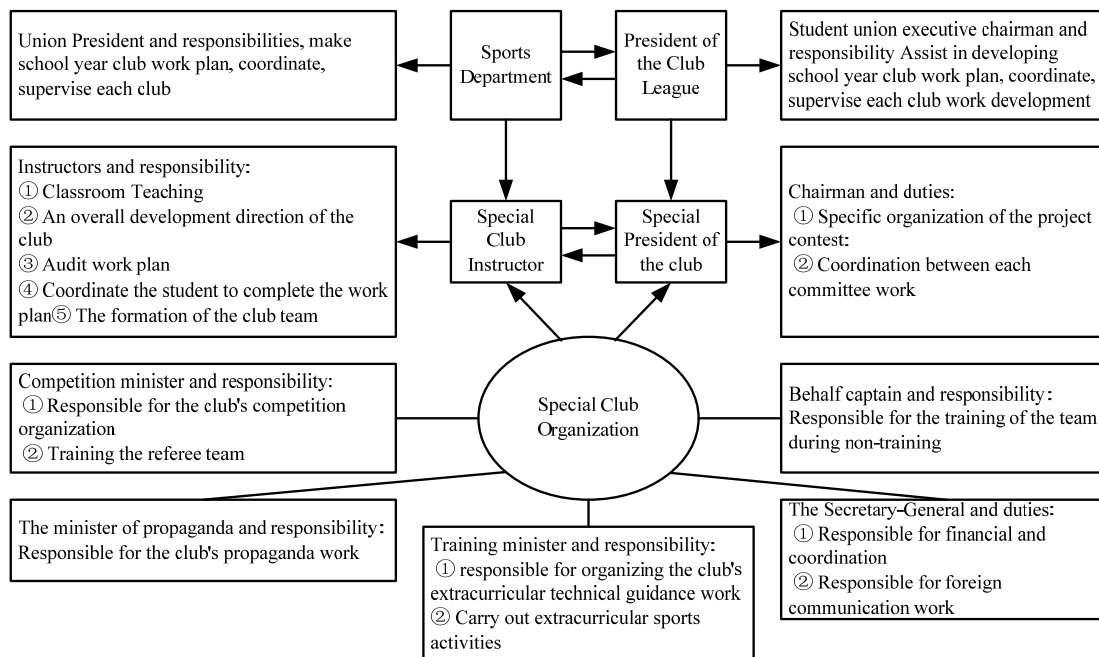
Union President and responsibilities, make school year club work plan, coordinate, supervise each club

Sports Department

President of the Club League

Student union executive chairman and responsibility Assist in developing school year club work plan, coordinate, supervise each club work development

Instructors and responsibility:
① Classroom Teaching
② An overall development direction of the club
③ Audit work plan
④ Coordinate the student to complete the work plan⑤ The formation of the club team

Special Club Instructor

Special President of the club

Chairman and duties:
① Specific organization of the project contest:
② Coordination between each committee work

Competition minister and responsibility:
① Responsible for the club's competition organization
② Training the referee team

Special Club Organization

Behalf captain and responsibility:
Responsible for the training of the team during non-training

The minister of propaganda and responsibility:
Responsible for the club's propaganda work

Training minister and responsibility:
① responsible for organizing the club's extracurricular technical guidance work
② Carry out extracurricular sports activities

The Secretary-General and duties:
① Responsible for financial and coordination
② Responsible for foreign communication work